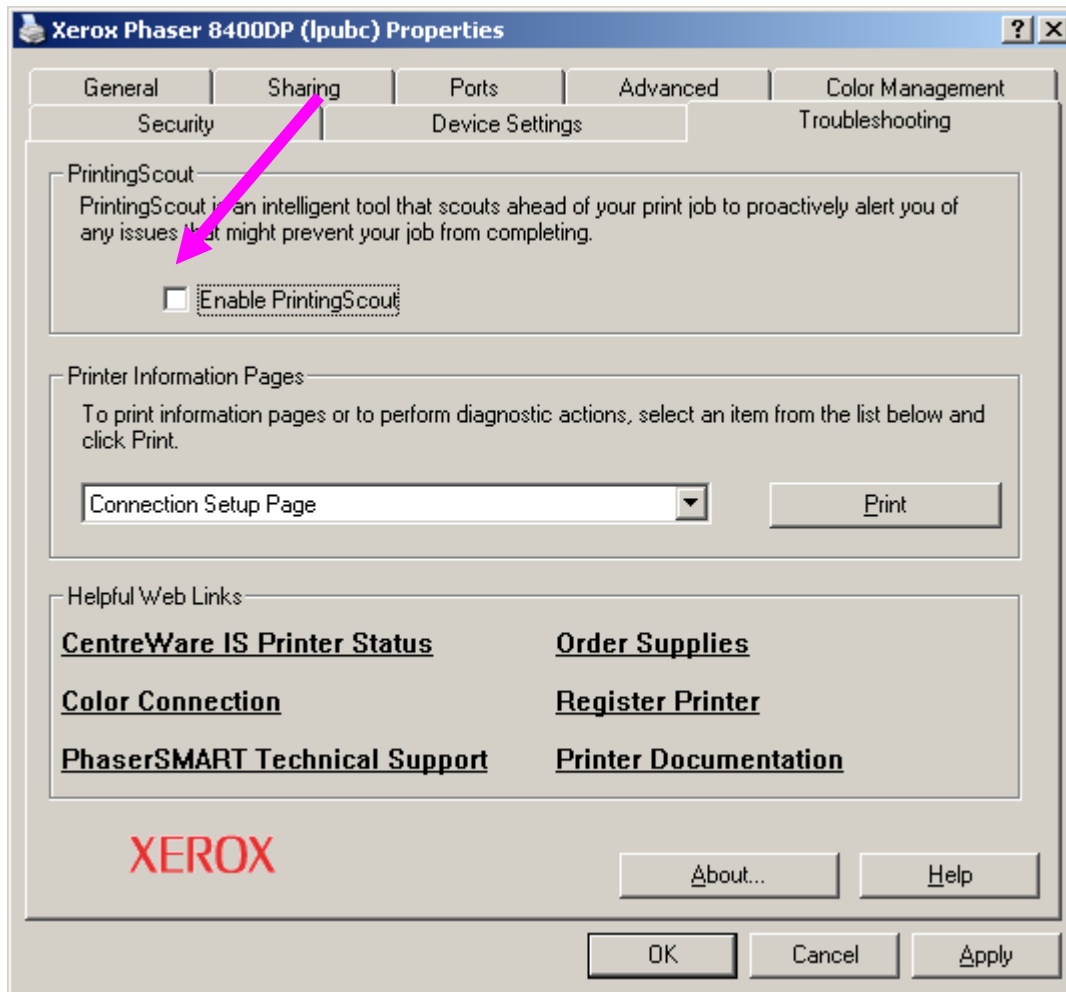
Xerox Phaser 8400DP (lpubc) Properties

? X

General | Sharing | Ports | Advanced | Color Management

Security | Device Settings | Troubleshooting

PrintingScout

PrintingScout i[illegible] an intelligent tool that scouts ahead of your print job to proactively alert you of any issues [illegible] might prevent your job from completing.

Enable PrintingScout

Printer Information Pages

To print information pages or to perform diagnostic actions, select an item from the list below and click Print.

Connection Setup Page

Print

Helpful Web Links

CentreWare IS Printer Status

Order Supplies

Color Connection

Register Printer

PhaserSMART Technical Support

Printer Documentation

XEROX

About...

Help

OK

Cancel

Apply